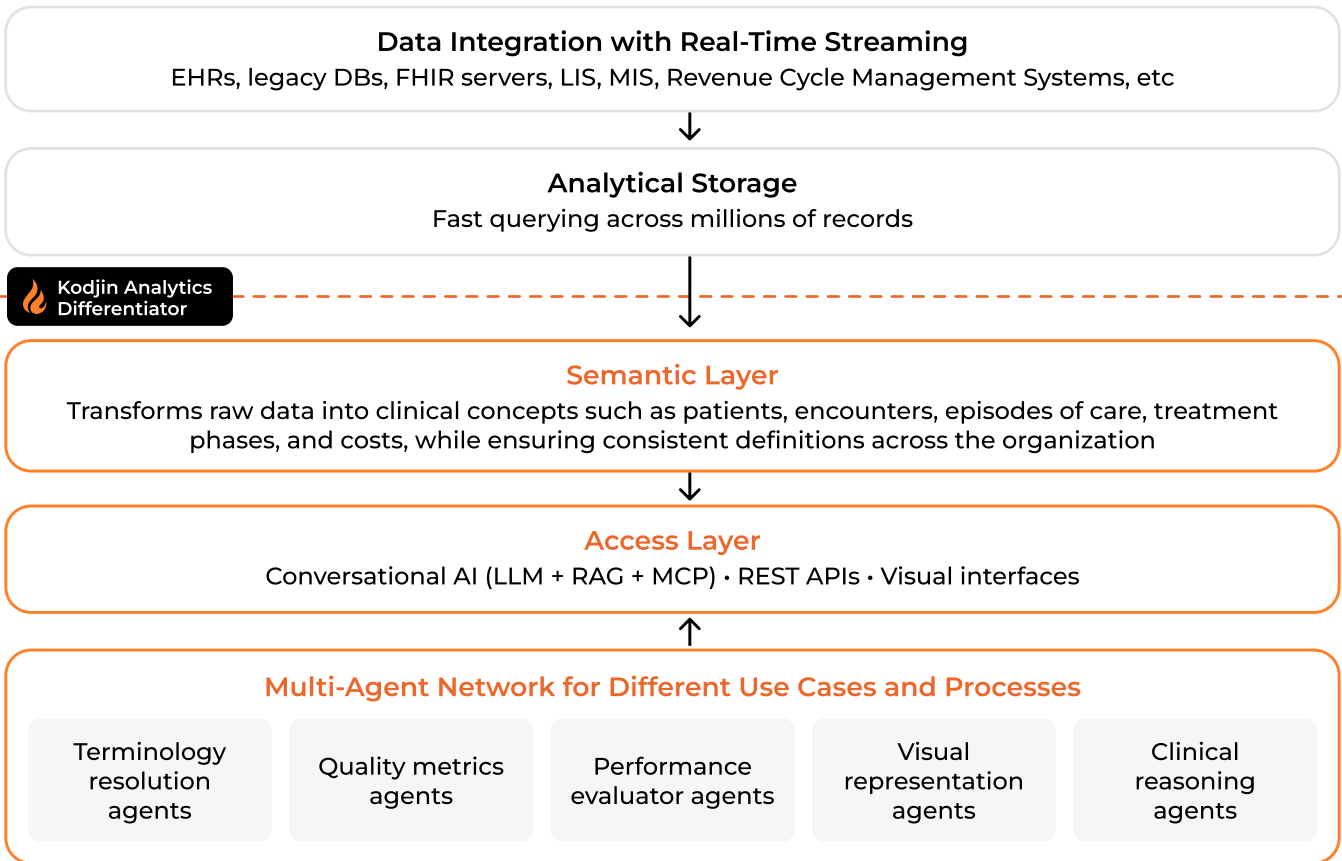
Data Integration with Real-Time Streaming
EHRs, legacy DBs, FHIR servers, LIS, MIS, Revenue Cycle Management Systems, etc

Analytical Storage
Fast querying across millions of records

Kodjin Analytics Differentiator

Semantic Layer
Transforms raw data into clinical concepts such as patients, encounters, episodes of care, treatment phases, and costs, while ensuring consistent definitions across the organization

Access Layer
Conversational AI (LLM + RAG + MCP) • REST APIs • Visual interfaces

Multi-Agent Network for Different Use Cases and Processes

Terminology resolution agents

Quality metrics agents

Performance evaluator agents

Visual representation agents

Clinical reasoning agents